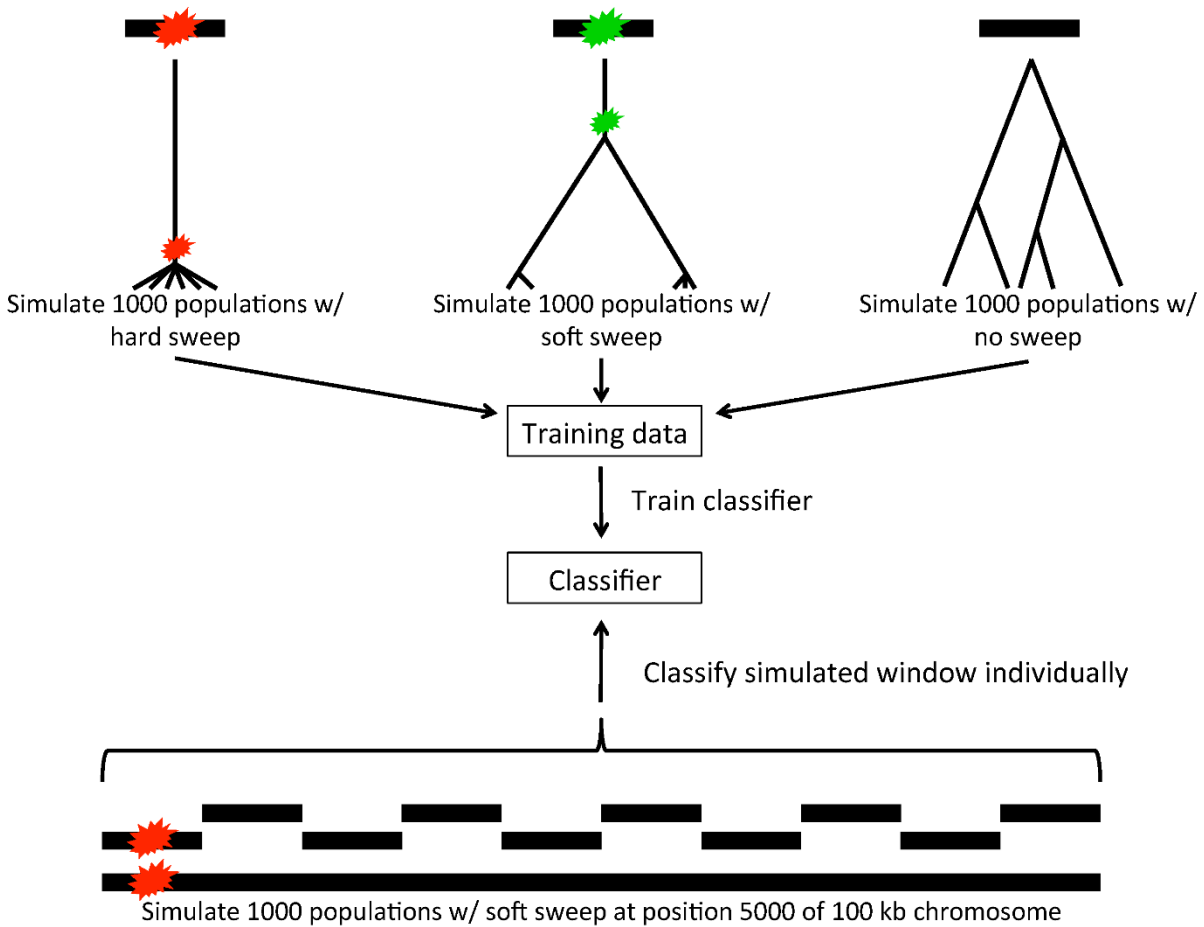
Simulate 1000 populations w/ hard sweep

Simulate 1000 populations w/ soft sweep

Simulate 1000 populations w/ no sweep

Training data

Train classifier

Classifier

Classify simulated window individually

Simulate 1000 populations w/ soft sweep at position 5000 of 100 kb chromosome